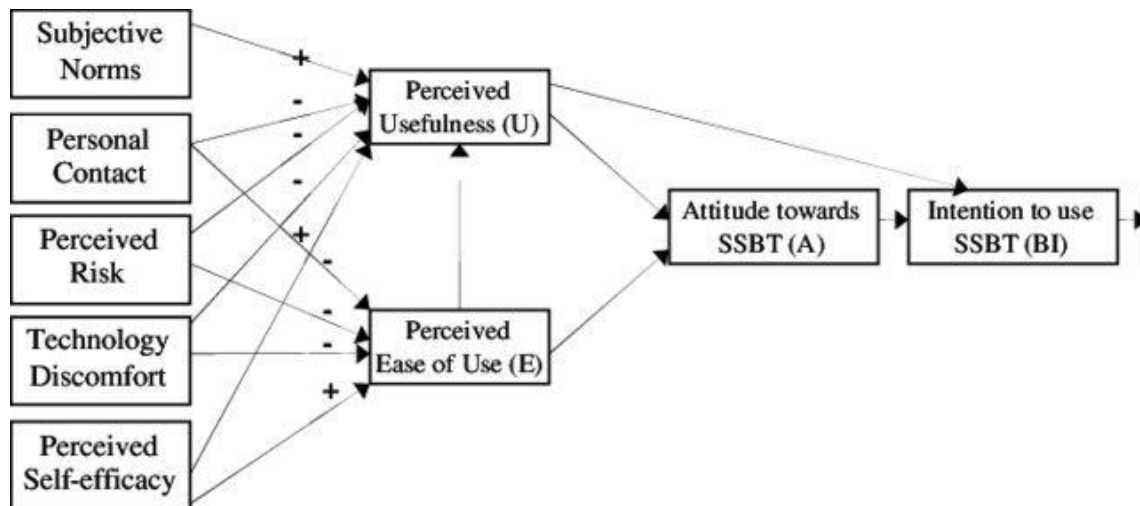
Subjective Norms

Personal Contact

Perceived Risk

Technology Discomfort

Perceived Self-efficacy

+

-

-

-

+

-

-

-

+

Perceived Usefulness (U)

Perceived Ease of Use (E)

Attitude towards SSBT (A)

Intention to use SSBT (BI)